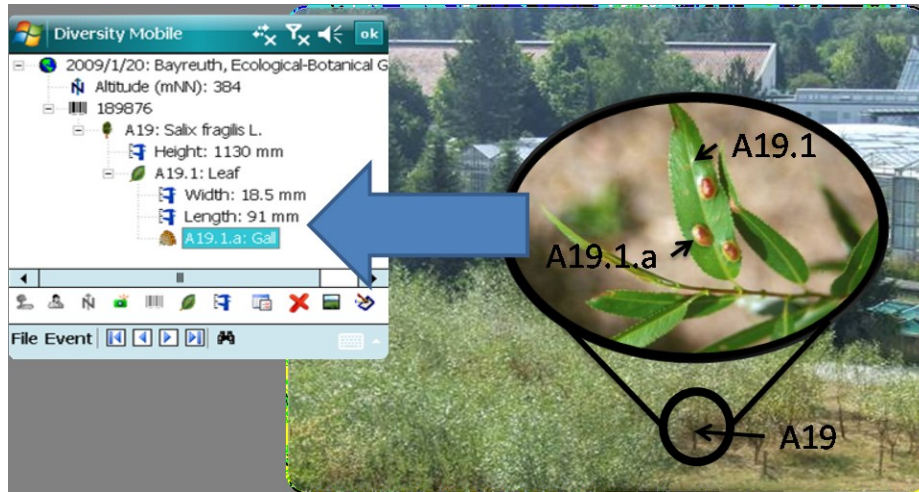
Diversity Mobile

ok

2009/1/20: Bayreuth, Ecological-Botanical G

Altitude (mNN): 384

189876

A19: Salix fragilis L.

Height: 1130 mm

A19.1: Leaf

Width: 18.5 mm

Length: 91 mm

A19.1.a: Gall

File Event

A19.1

A19.1.a

A19